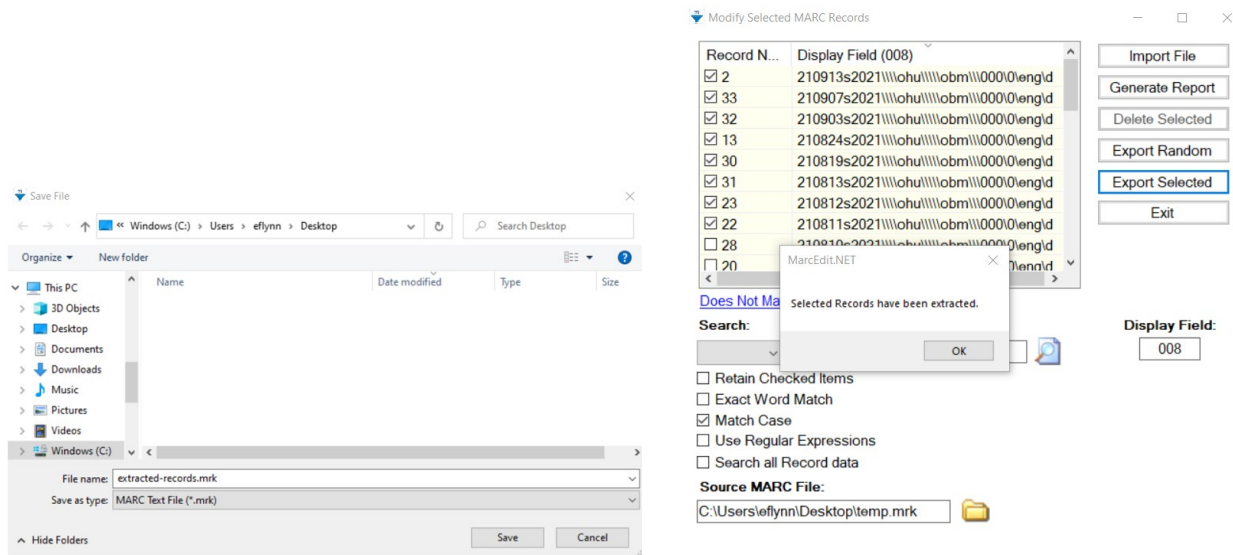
Save File

« Windows (C:) › Users › eflynn › Desktop

Search Desktop

Organize ▾ New folder

Name | Date modified | Type | Size

This PC
3D Objects
Desktop
Documents
Downloads
Music
Pictures
Videos
Windows (C:)

File name: extracted-records.mrk
Save as type: MARC Text File (*.mrk)

Hide Folders

Save Cancel

Modify Selected MARC Records

| Record N... | Display Field (008) |
|---|---|
| ☑ 2 | 210913s2021\\\\ohu\\\\\obm\\\000\0\eng\d |
| ☑ 33 | 210907s2021\\\\ohu\\\\\obm\\\000\0\eng\d |
| ☑ 32 | 210903s2021\\\\ohu\\\\\obm\\\000\0\eng\d |
| ☑ 13 | 210824s2021\\\\ohu\\\\\obm\\\000\0\eng\d |
| ☑ 30 | 210819s2021\\\\ohu\\\\\obm\\\000\0\eng\d |
| ☑ 31 | 210813s2021\\\\ohu\\\\\obm\\\000\0\eng\d |
| ☑ 23 | 210812s2021\\\\ohu\\\\\obm\\\000\0\eng\d |
| ☑ 22 | 210811s2021\\\\ohu\\\\\obm\\\000\0\eng\d |
| ☐ 28 | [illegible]0\eng\d |
| ☐ 20 | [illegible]0\eng\d |

Import File
Generate Report
Delete Selected
Export Random
Export Selected
Exit

Does Not Ma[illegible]

Search:

Display Field:
008

MarcEdit.NET
Selected Records have been extracted.
OK

☐ Retain Checked Items
☐ Exact Word Match
☑ Match Case
☐ Use Regular Expressions
☐ Search all Record data

Source MARC File:
C:\Users\eflynn\Desktop\temp.mrk